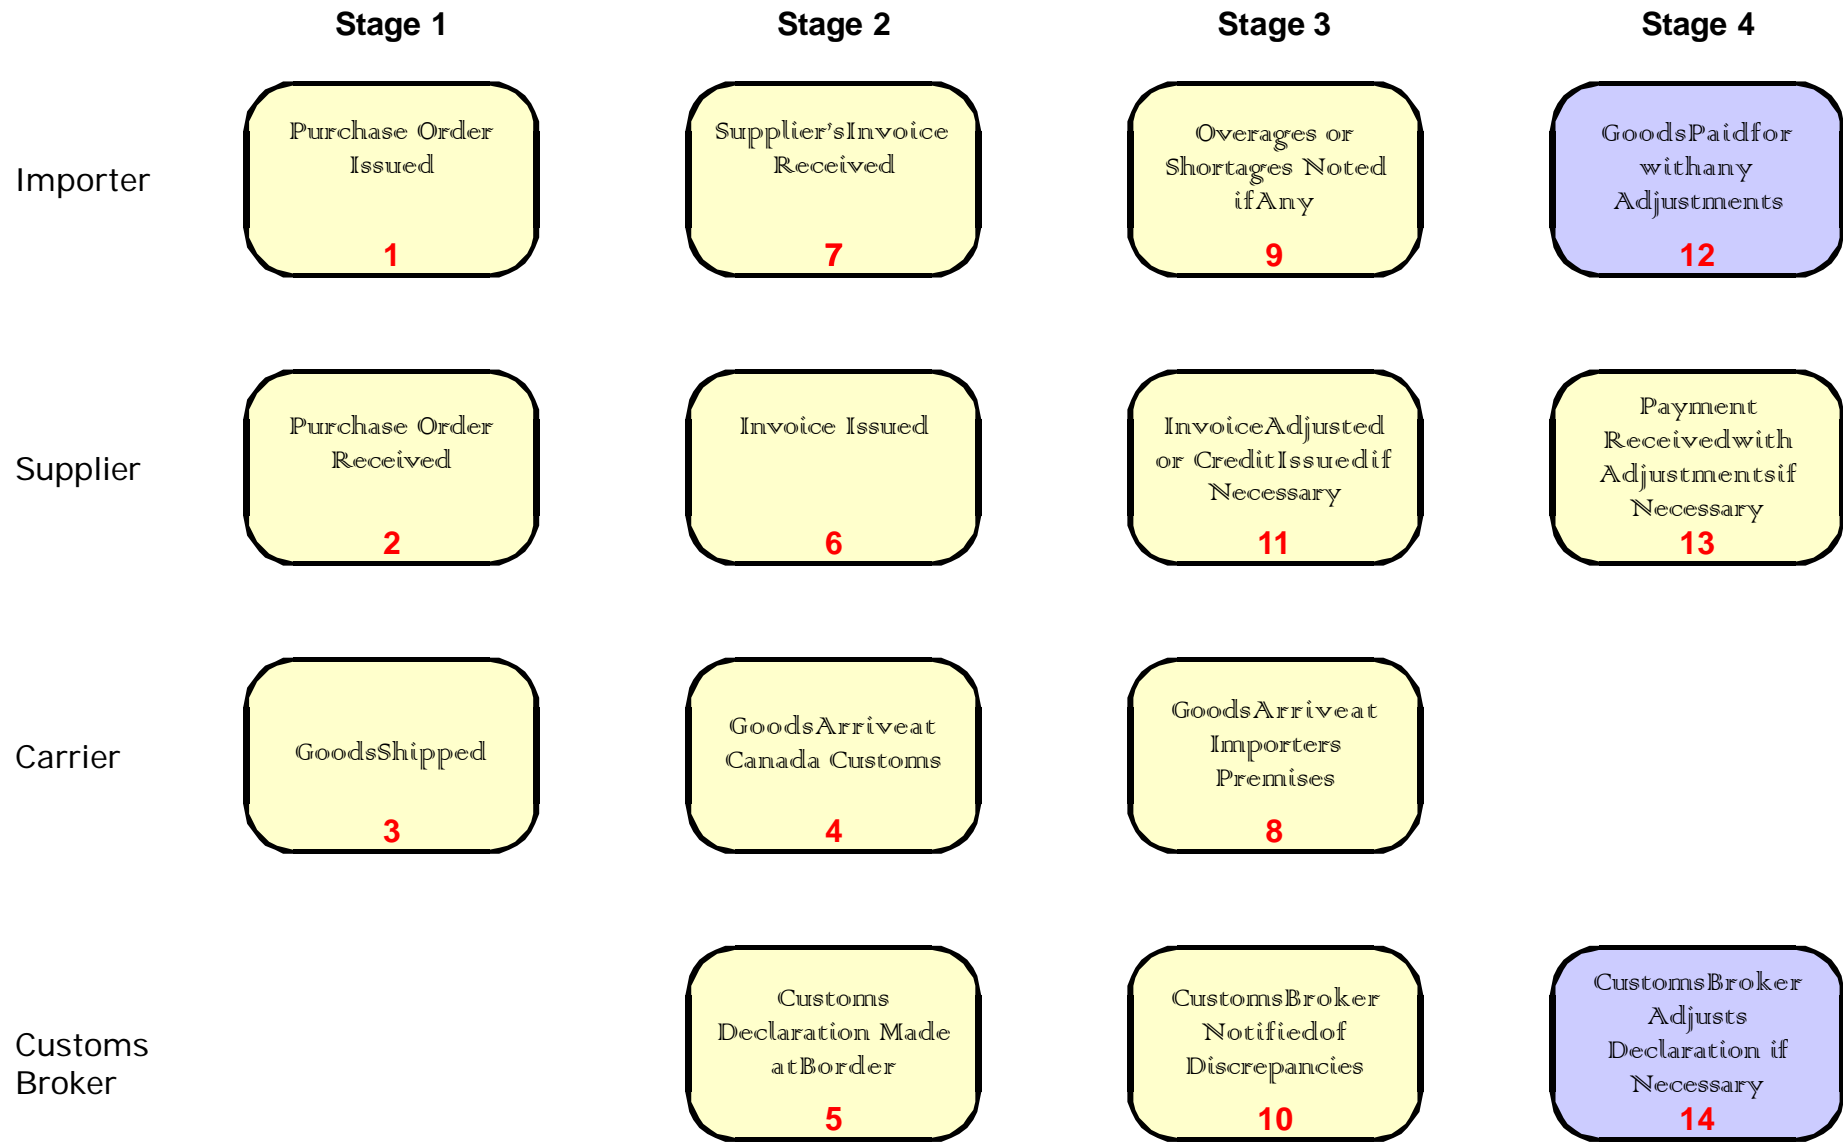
| | Stage 1 | Stage 2 | Stage 3 | Stage 4 |
|---|---|---|---|---|
| Importer | Purchase Order Issued 1 | Supplier'sInvoice Received 7 | Overages or Shortages Noted ifAny 9 | GoodsPaidfor withany Adjustments 12 |
| Supplier | Purchase Order Received 2 | Invoice Issued 6 | InvoiceAdjusted or CreditIssuedif Necessary 11 | Payment Receivedwith Adjustmentsif Necessary 13 |
| Carrier | GoodsShipped 3 | GoodsArriveat Canada Customs 4 | GoodsArriveat Importers Premises 8 | |
| Customs Broker | | Customs Declaration Made atBorder 5 | CustomsBroker Notifiedof Discrepancies 10 | CustomsBroker Adjusts Declaration if Necessary 14 |